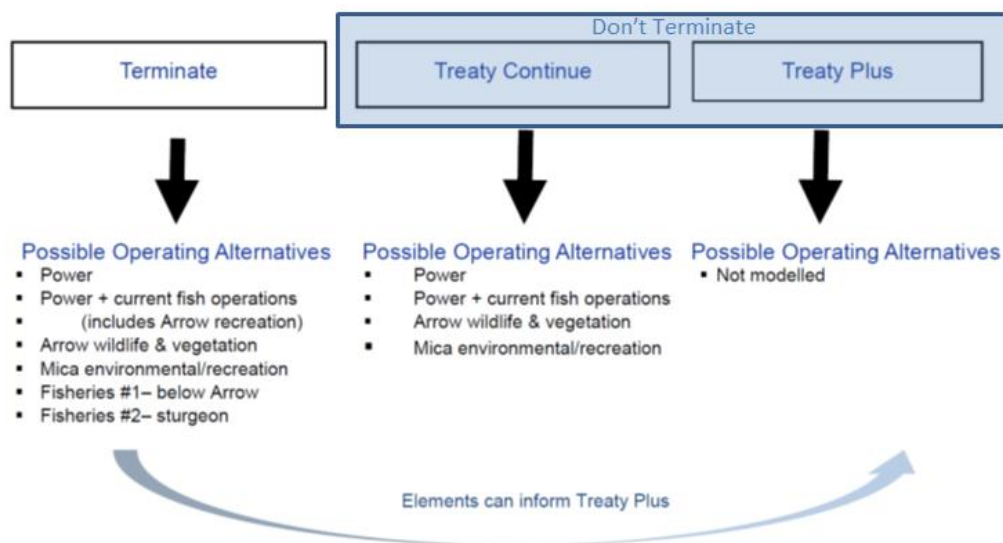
Don't Terminate

Terminate

Treaty Continue

Treaty Plus

Possible Operating Alternatives
- Power
- Power + current fish operations (includes Arrow recreation)
- Arrow wildlife & vegetation
- Mica environmental/recreation
- Fisheries #1– below Arrow
- Fisheries #2– sturgeon

Possible Operating Alternatives
- Power
- Power + current fish operations
- Arrow wildlife & vegetation
- Mica environmental/recreation

Possible Operating Alternatives
- Not modelled

Elements can inform Treaty Plus